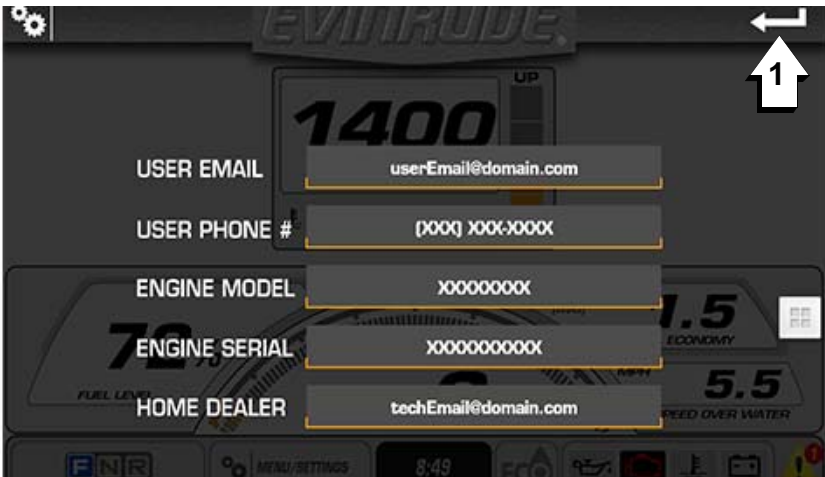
EVINRUDE

1

UP

1400

USER EMAIL userEmail@domain.com

USER PHONE # (XXX) XXX-XXXX

ENGINE MODEL XXXXXXXX

ENGINE SERIAL XXXXXXXXXX

HOME DEALER techEmail@domain.com

72%

FUEL LEVEL

1.5

ECONOMY

MPH

5.5

SPEED OVER WATER

F N R

MENU/SETTINGS

8:49

ECO